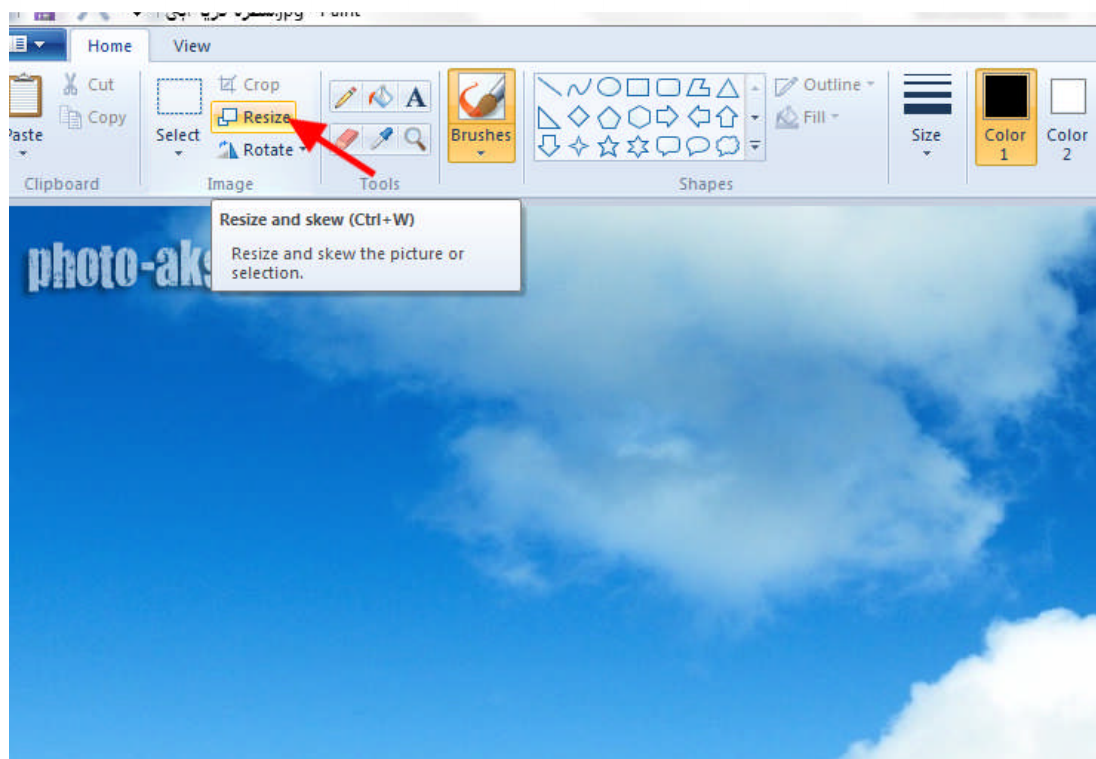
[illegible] - Paint

Home View

Cut
Copy
Paste
Clipboard

Select
Crop
Resize
Rotate
Image

Tools

Brushes

Outline
Fill
Shapes

Size

Color 1

Color 2

Resize and skew (Ctrl+W)

Resize and skew the picture or selection.

photo-aks